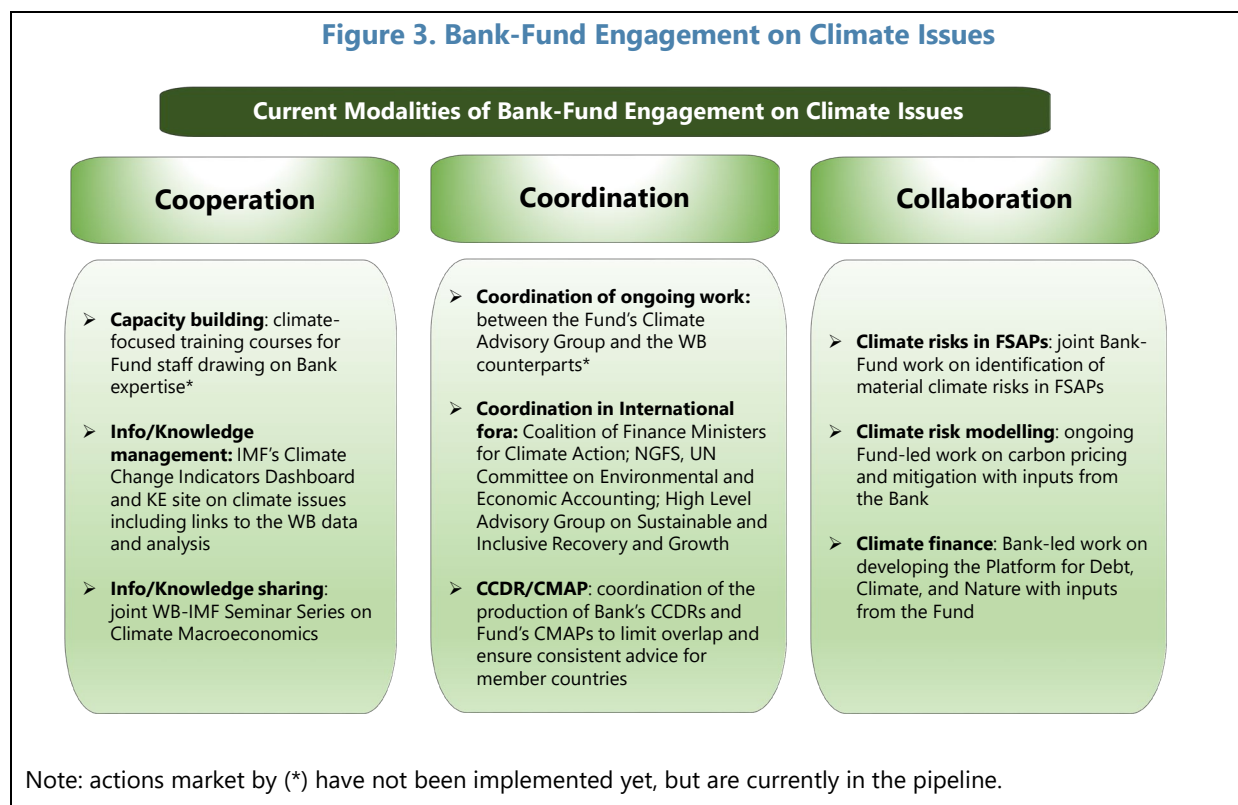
Figure 3. Bank-Fund Engagement on Climate Issues

Current Modalities of Bank-Fund Engagement on Climate Issues

Cooperation

➢ **Capacity building**: climate-focused training courses for Fund staff drawing on Bank expertise*

➢ **Info/Knowledge management:** IMF's Climate Change Indicators Dashboard and KE site on climate issues including links to the WB data and analysis

➢ **Info/Knowledge sharing**: joint WB-IMF Seminar Series on Climate Macroeconomics

Coordination

➢ **Coordination of ongoing work:** between the Fund's Climate Advisory Group and the WB counterparts*

➢ **Coordination in International fora:** Coalition of Finance Ministers for Climate Action; NGFS, UN Committee on Environmental and Economic Accounting; High Level Advisory Group on Sustainable and Inclusive Recovery and Growth

➢ **CCDR/CMAP**: coordination of the production of Bank's CCDRs and Fund's CMAPs to limit overlap and ensure consistent advice for member countries

Collaboration

➢ **Climate risks in FSAPs**: joint Bank-Fund work on identification of material climate risks in FSAPs

➢ **Climate risk modelling**: ongoing Fund-led work on carbon pricing and mitigation with inputs from the Bank

➢ **Climate finance**: Bank-led work on developing the Platform for Debt, Climate, and Nature with inputs from the Fund

Note: actions market by (*) have not been implemented yet, but are currently in the pipeline.